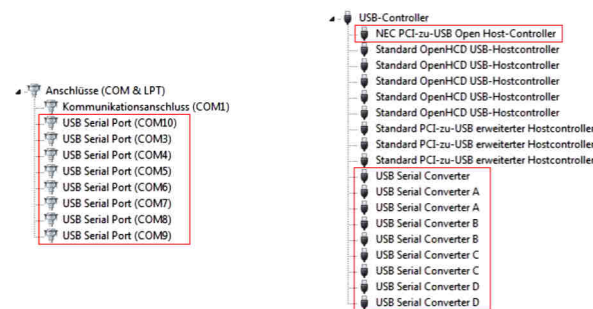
Anschlüsse (COM & LPT)
Kommunikationsanschluss (COM1)
USB Serial Port (COM10)
USB Serial Port (COM3)
USB Serial Port (COM4)
USB Serial Port (COM5)
USB Serial Port (COM6)
USB Serial Port (COM7)
USB Serial Port (COM8)
USB Serial Port (COM9)

USB-Controller
NEC PCI-zu-USB Open Host-Controller
Standard OpenHCD USB-Hostcontroller
Standard OpenHCD USB-Hostcontroller
Standard OpenHCD USB-Hostcontroller
Standard OpenHCD USB-Hostcontroller
Standard OpenHCD USB-Hostcontroller
Standard PCI-zu-USB erweiterter Hostcontroller
Standard PCI-zu-USB erweiterter Hostcontroller
Standard PCI-zu-USB erweiterter Hostcontroller
USB Serial Converter
USB Serial Converter A
USB Serial Converter A
USB Serial Converter B
USB Serial Converter B
USB Serial Converter C
USB Serial Converter C
USB Serial Converter D
USB Serial Converter D